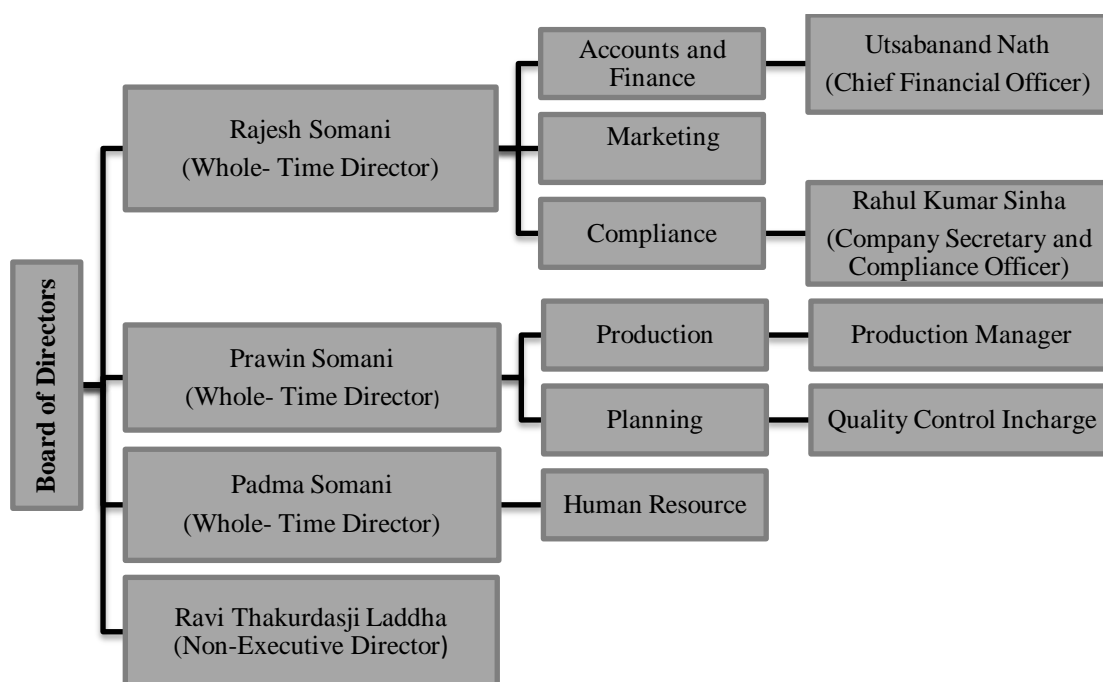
Board of Directors

Rajesh Somani
(Whole- Time Director)

Accounts and Finance

Utsabanand Nath
(Chief Financial Officer)

Marketing

Compliance

Rahul Kumar Sinha
(Company Secretary and Compliance Officer)

Prawin Somani
(Whole- Time Director)

Production

Production Manager

Planning

Quality Control Incharge

Padma Somani
(Whole- Time Director)

Human Resource

Ravi Thakurdasji Laddha
(Non-Executive Director)